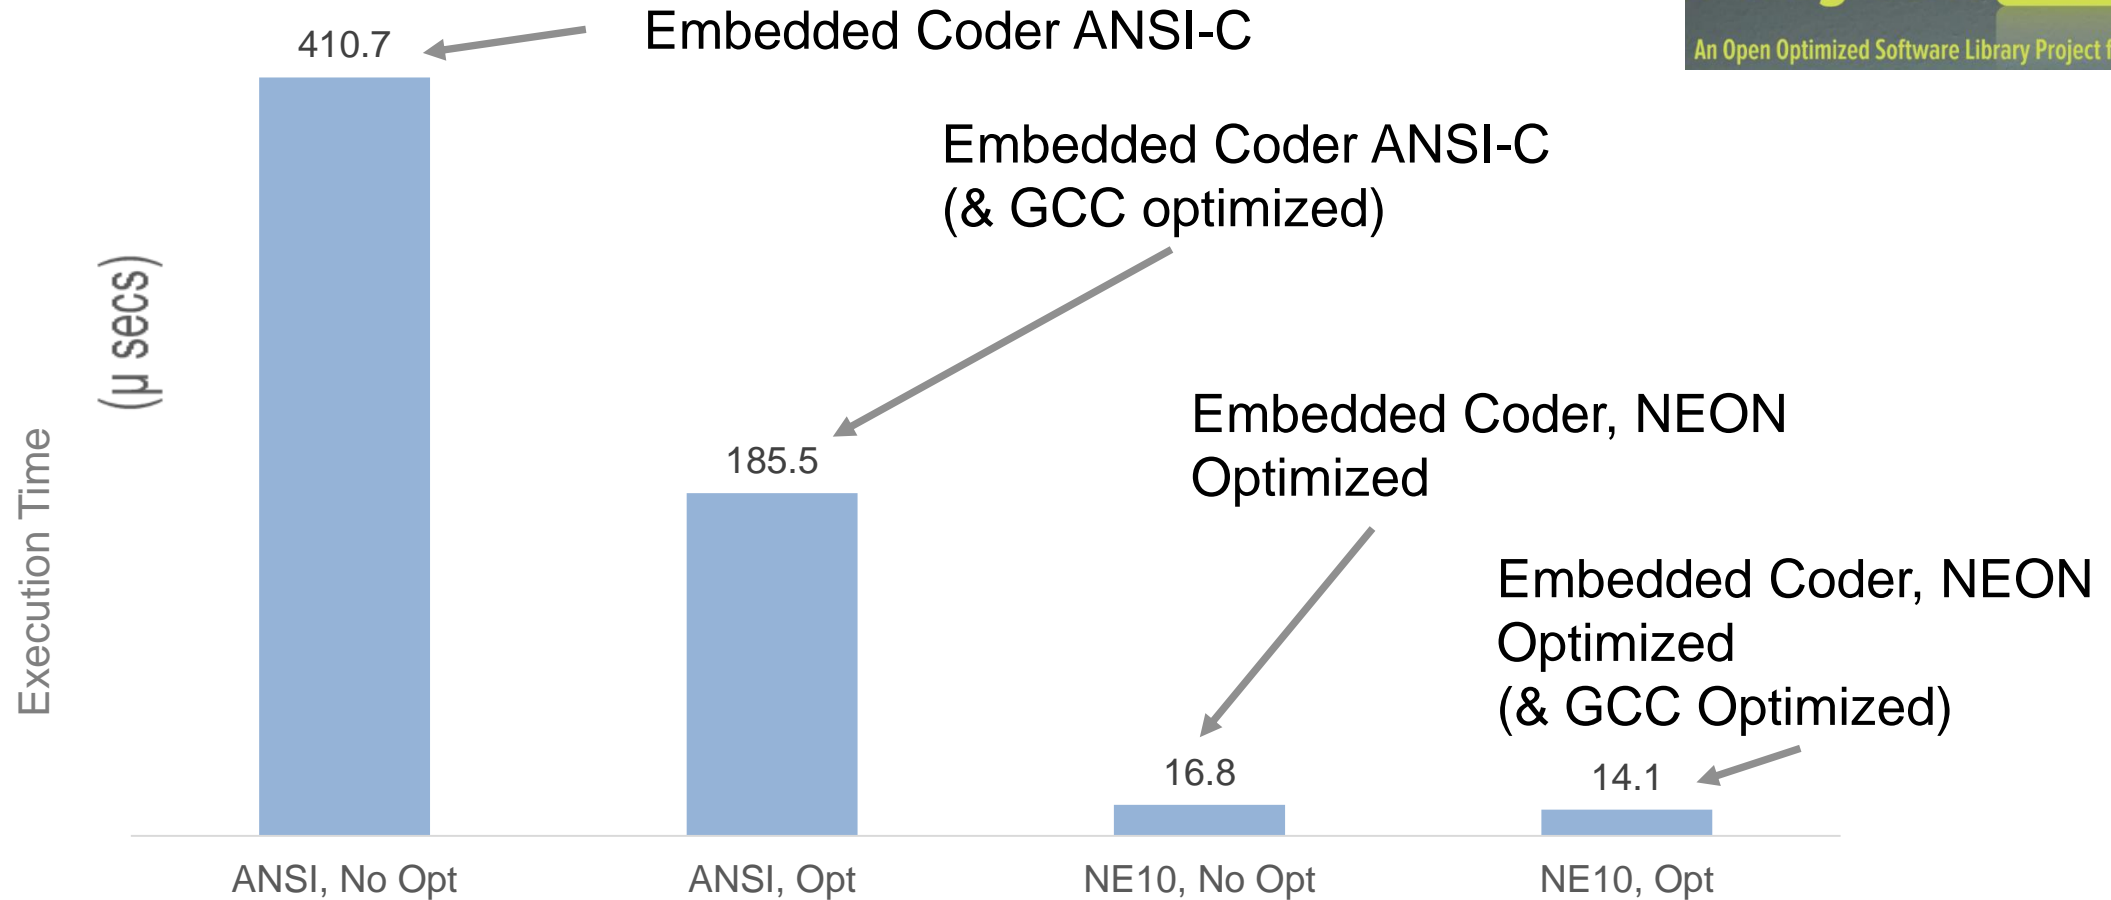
An Open Optimized Software Library Project f

Embedded Coder ANSI-C

410.7

Embedded Coder ANSI-C (& GCC optimized)

185.5

Embedded Coder, NEON Optimized

16.8

Embedded Coder, NEON Optimized (& GCC Optimized)

14.1

Execution Time (μ secs)

ANSI, No Opt

ANSI, Opt

NE10, No Opt

NE10, Opt